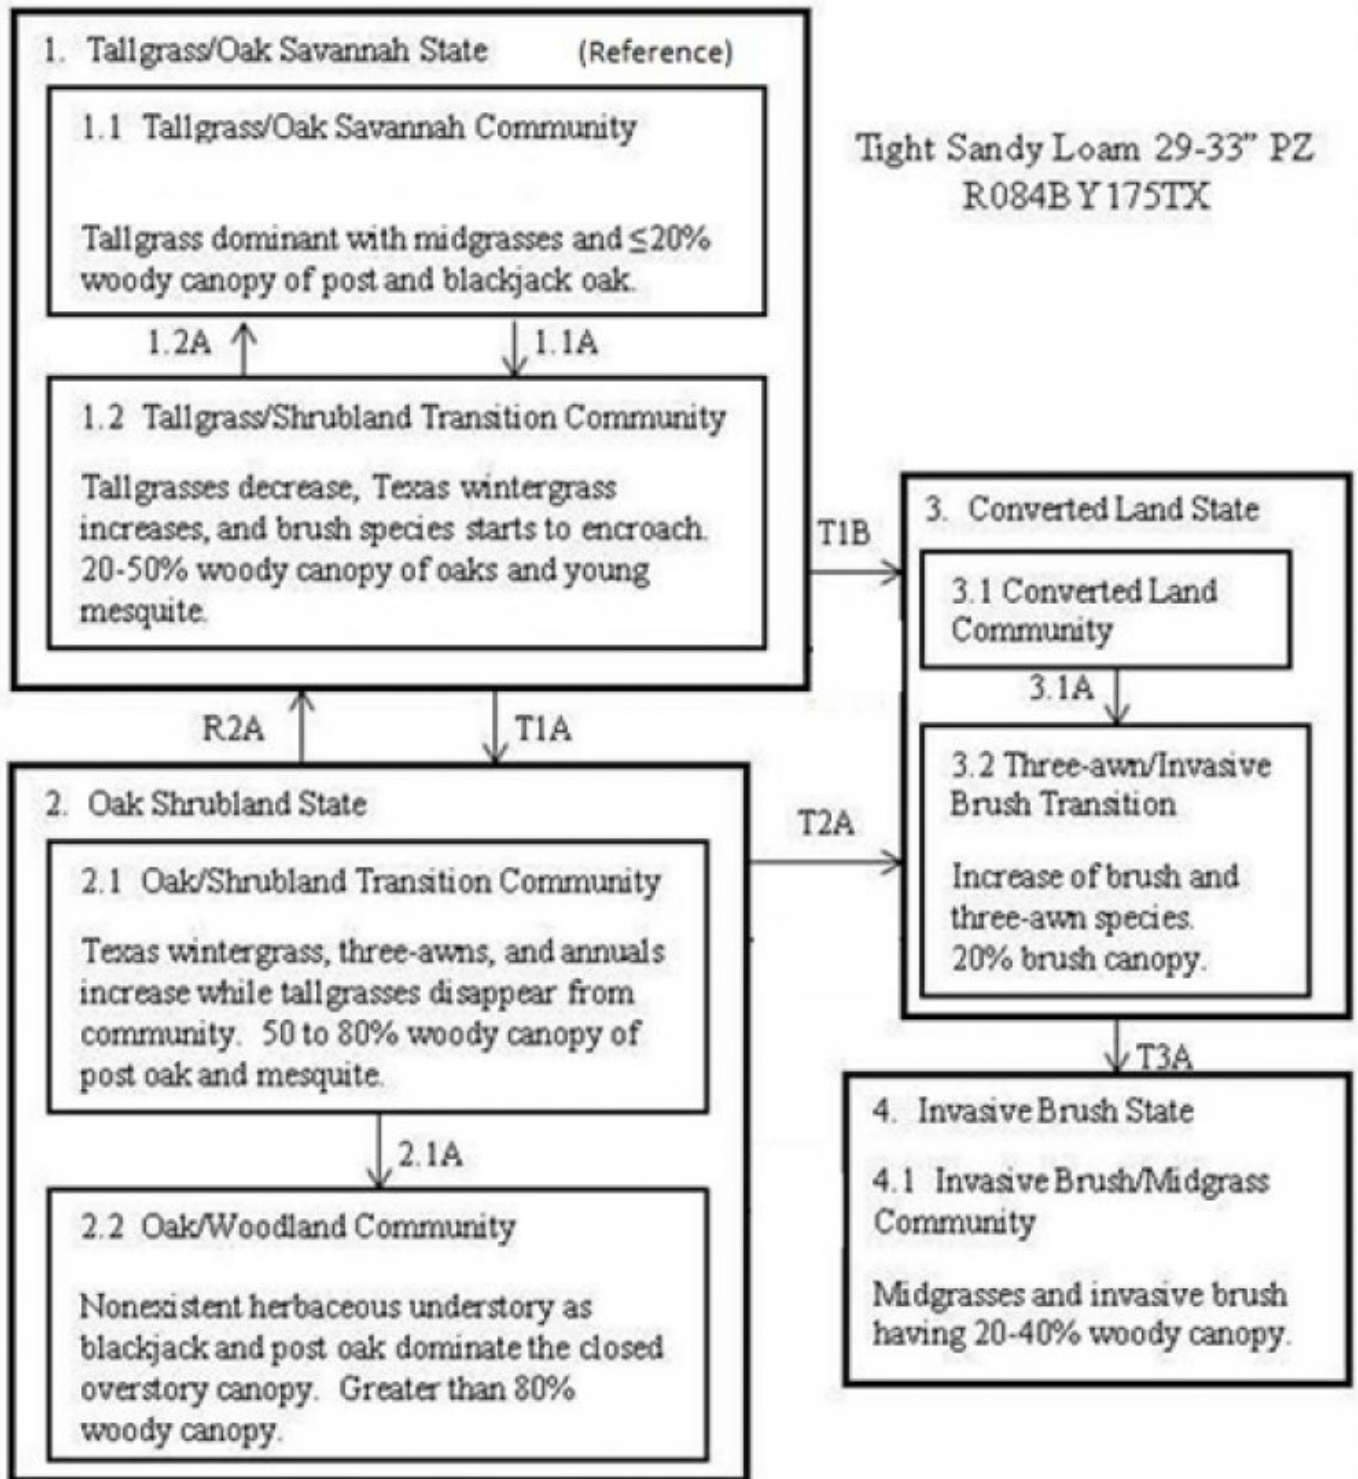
1. Tallgrass/Oak Savannah State (Reference)

1.1 Tallgrass/Oak Savannah Community

Tallgrass dominant with midgrasses and $\leq$20% woody canopy of post and blackjack oak.

1.2A

1.1A

1.2 Tallgrass/Shrubland Transition Community

Tallgrasses decrease, Texas wintergrass increases, and brush species starts to encroach. 20-50% woody canopy of oaks and young mesquite.

Tight Sandy Loam 29-33" PZ
R084BY175TX

T1B

3. Converted Land State

3.1 Converted Land Community

3.1A

3.2 Three-awn/Invasive Brush Transition

Increase of brush and three-awn species. 20% brush canopy.

R2A

T1A

2. Oak Shrubland State

T2A

2.1 Oak/Shrubland Transition Community

Texas wintergrass, three-awns, and annuals increase while tallgrasses disappear from community. 50 to 80% woody canopy of post oak and mesquite.

2.1A

2.2 Oak/Woodland Community

Nonexistent herbaceous understory as blackjack and post oak dominate the closed overstory canopy. Greater than 80% woody canopy.

T3A

4. Invasive Brush State

4.1 Invasive Brush/Midgrass Community

Midgrasses and invasive brush having 20-40% woody canopy.